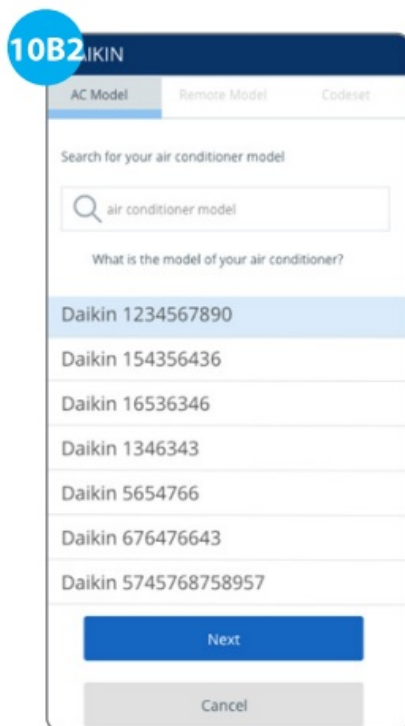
10B2

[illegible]IKIN

AC Model | Remote Model | Codeset

Search for your air conditioner model

air conditioner model

What is the model of your air conditioner?

Daikin 1234567890

Daikin 154356436

Daikin 16536346

Daikin 1346343

Daikin 5654766

Daikin 676476643

Daikin 5745768758957

Next

Cancel